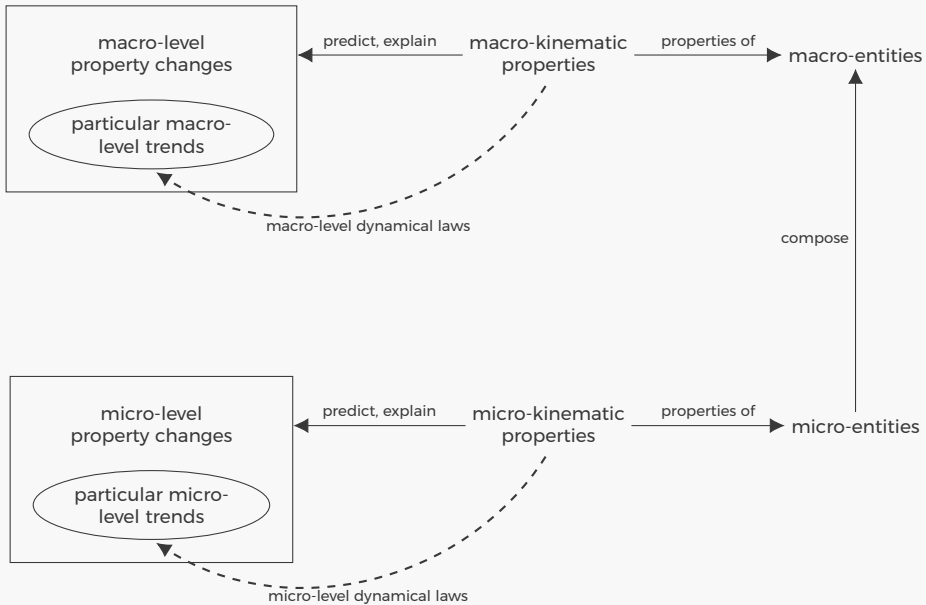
macro-level property changes

particular macro-level trends

predict, explain

macro-kinematic properties

properties of

macro-entities

macro-level dynamical laws

compose

micro-level property changes

particular micro-level trends

predict, explain

micro-kinematic properties

properties of

micro-entities

micro-level dynamical laws